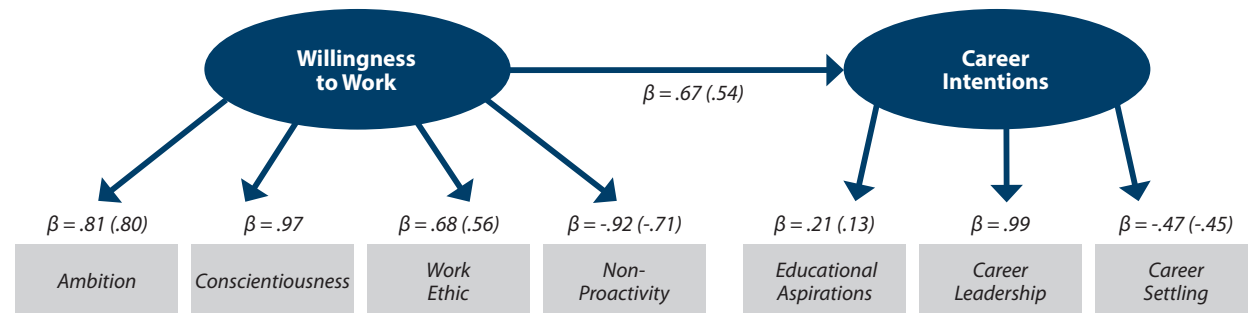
Willingness to Work

$\beta = .67\ (.54)$

Career Intentions

$\beta = .81\ (.80)$

$\beta = .97$

$\beta = .68\ (.56)$

$\beta = -.92\ (-.71)$

$\beta = .21\ (.13)$

$\beta = .99$

$\beta = -.47\ (-.45)$

Ambition

Conscientiousness

Work Ethic

Non-Proactivity

Educational Aspirations

Career Leadership

Career Settling